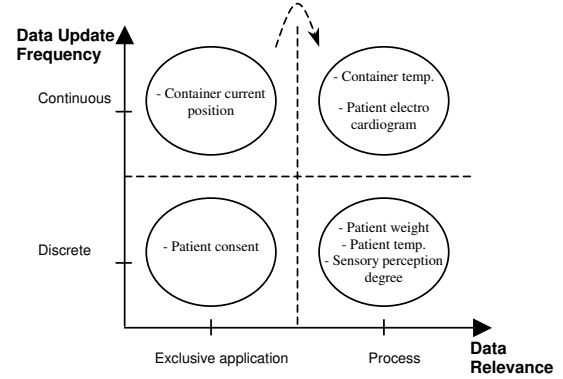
Data Update Frequency

Continuous

Discrete

- Container current position

- Container temp.

- Patient electro cardiogram

- Patient consent

- Patient weight
- Patient temp.
- Sensory perception degree

Exclusive application

Process

Data Relevance